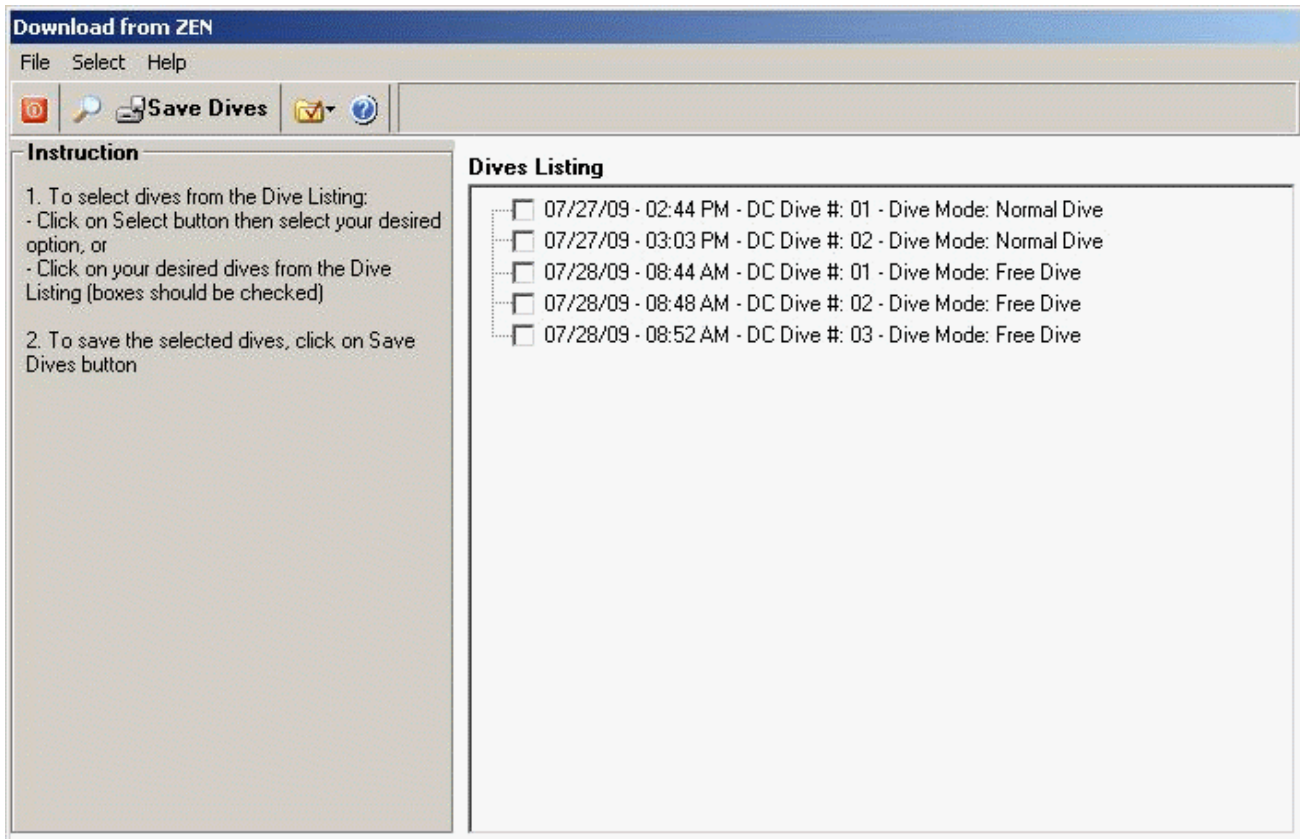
Download from ZEN

File Select Help

Save Dives

Instruction

1. To select dives from the Dive Listing:
- Click on Select button then select your desired option, or
- Click on your desired dives from the Dive Listing (boxes should be checked)

2. To save the selected dives, click on Save Dives button

Dives Listing

07/27/09 - 02:44 PM - DC Dive #: 01 - Dive Mode: Normal Dive
07/27/09 - 03:03 PM - DC Dive #: 02 - Dive Mode: Normal Dive
07/28/09 - 08:44 AM - DC Dive #: 01 - Dive Mode: Free Dive
07/28/09 - 08:48 AM - DC Dive #: 02 - Dive Mode: Free Dive
07/28/09 - 08:52 AM - DC Dive #: 03 - Dive Mode: Free Dive